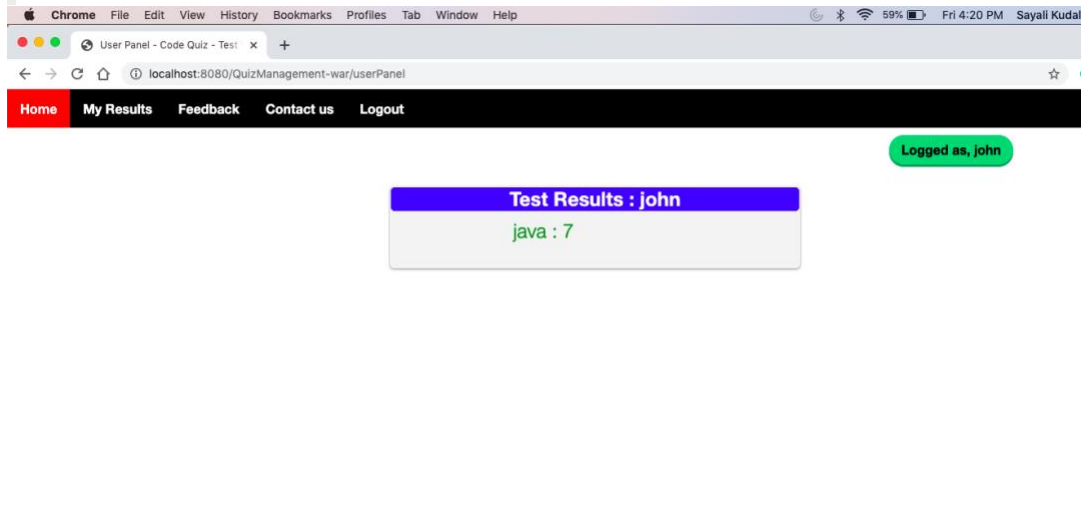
Chrome File Edit View History Bookmarks Profiles Tab Window Help

59% Fri 4:20 PM Sayali Kudal

User Panel - Code Quiz - Test ×
+

localhost:8080/QuizManagement-war/userPanel

Home My Results Feedback Contact us Logout

Logged as, john

Test Results : john

java : 7